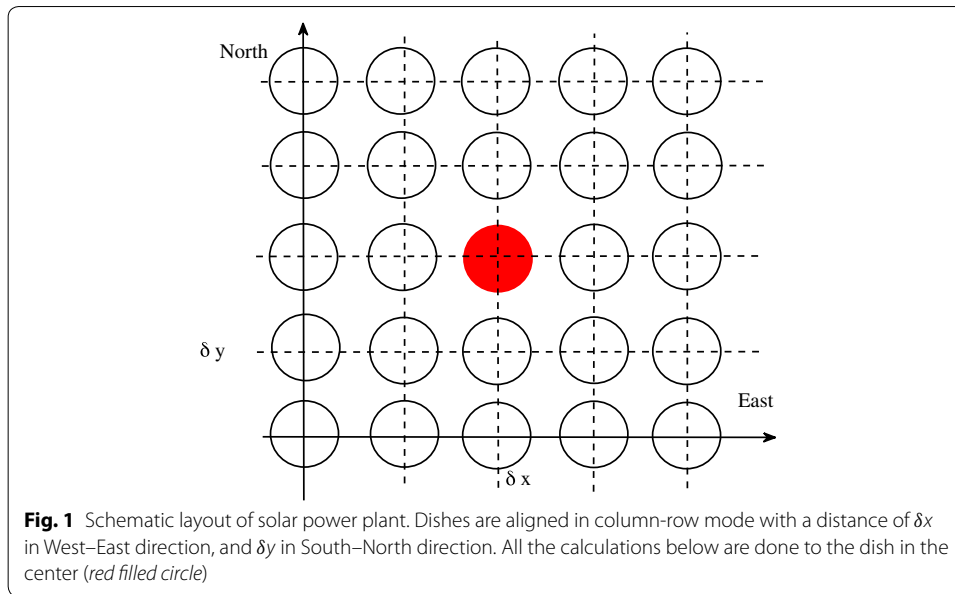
North

δ y

East

δ x

**Fig. 1** Schematic layout of solar power plant. Dishes are aligned in column-row mode with a distance of $\delta x$ in West–East direction, and $\delta y$ in South–North direction. All the calculations below are done to the dish in the center (*red filled circle*)